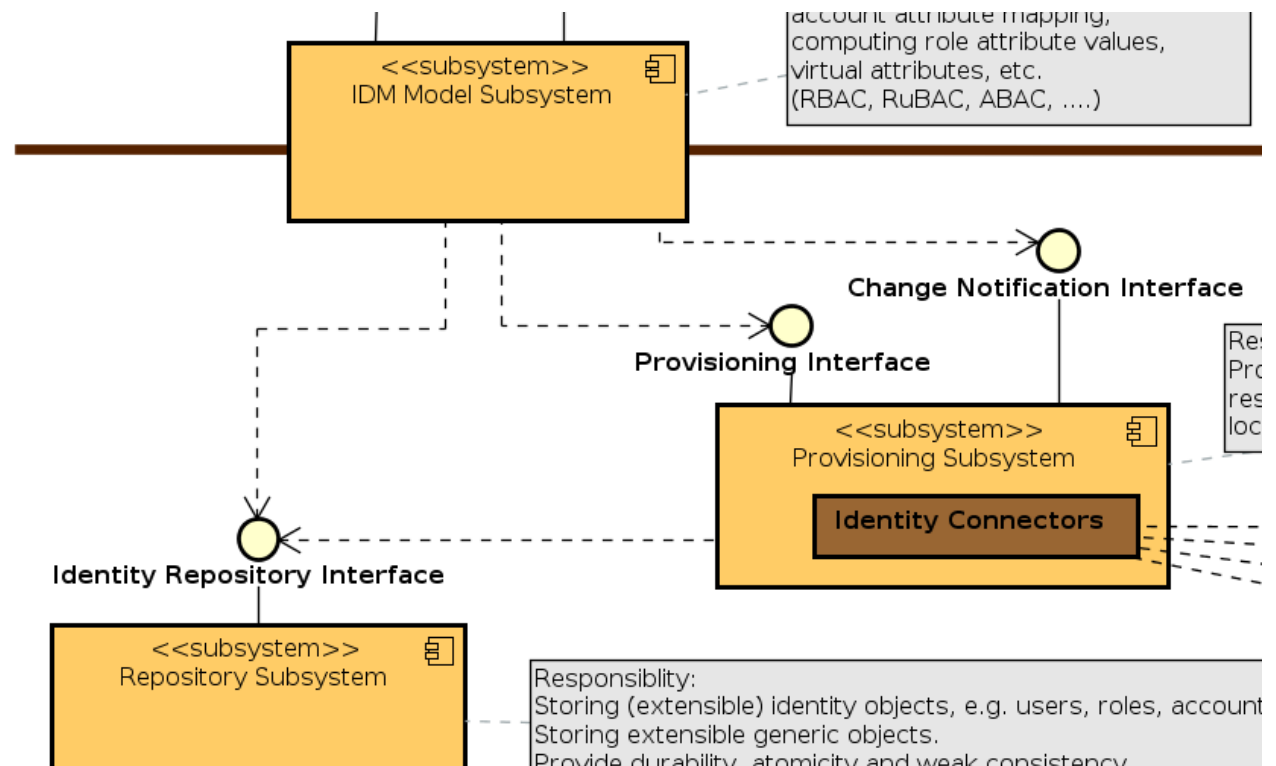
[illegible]
computing role attribute values,
virtual attributes, etc.
(RBAC, RuBAC, ABAC, ....)

<<subsystem>>
IDM Model Subsystem

Change Notification Interface

Provisioning Interface

Res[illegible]
Pro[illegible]
res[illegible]
loc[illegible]

<<subsystem>>
Provisioning Subsystem

Identity Connectors

Identity Repository Interface

<<subsystem>>
Repository Subsystem

Responsiblity:
Storing (extensible) identity objects, e.g. users, roles, account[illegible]
Storing extensible generic objects.
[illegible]